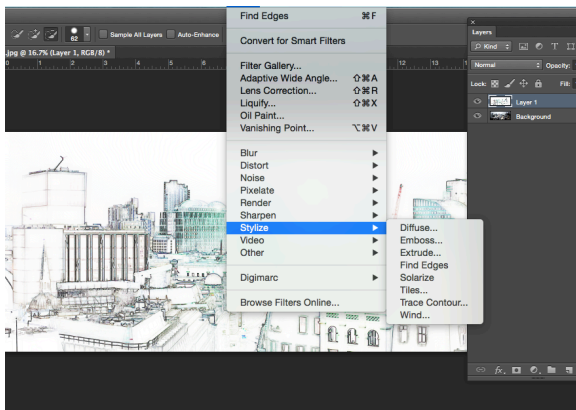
62 Sample All Layers Auto-Enhance

.jpg @ 16.7% (Layer 1, RGB/8) *

Find Edges ⌘F

Convert for Smart Filters

Filter Gallery...
Adaptive Wide Angle... ⇧⌘A
Lens Correction... ⇧⌘R
Liquify... ⇧⌘X
Oil Paint...
Vanishing Point... ⌥⌘V

Blur
Distort
Noise
Pixelate
Render
Sharpen
Stylize
Video
Other

Digimarc

Browse Filters Online...

Diffuse...
Emboss...
Extrude...
Find Edges
Solarize
Tiles...
Trace Contour...
Wind...

Layers
Kind
Normal
Opacity:
Lock:
Fill:
Layer 1
Background